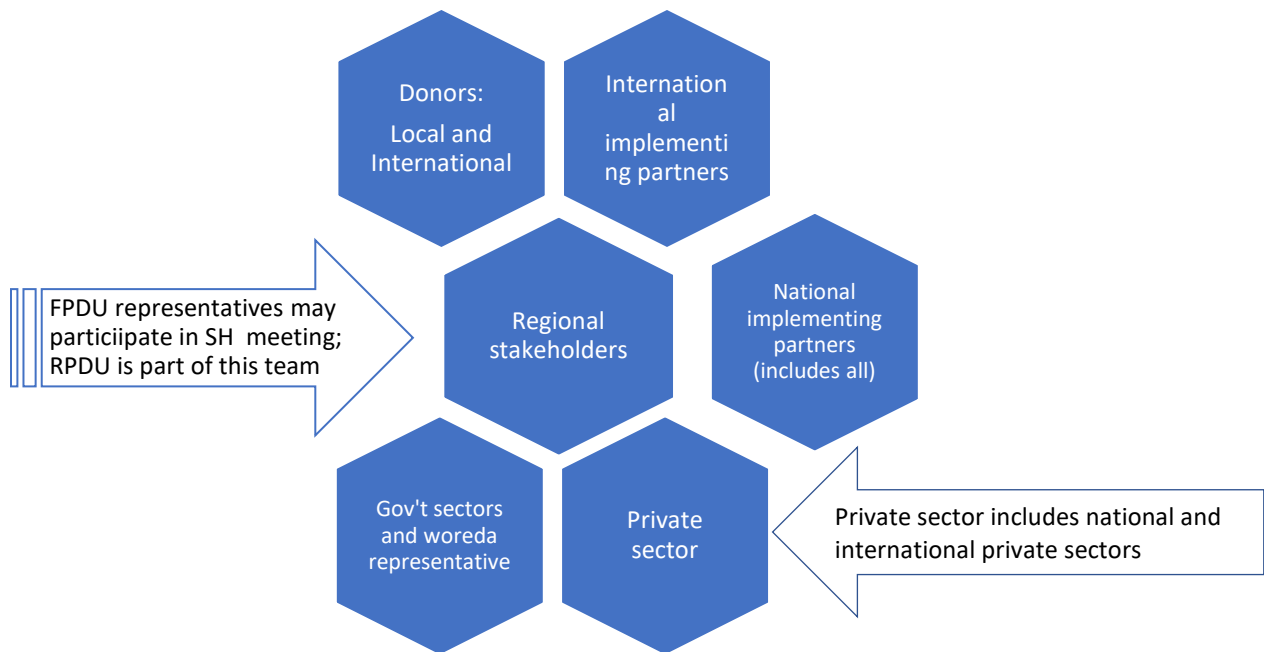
FPDU representatives may particiipate in SH meeting; RPDU is part of this team

Donors:
Local and International

International implementing partners

Regional stakeholders

National implementing partners (includes all)

Gov't sectors and woreda representative

Private sector

Private sector includes national and international private sectors